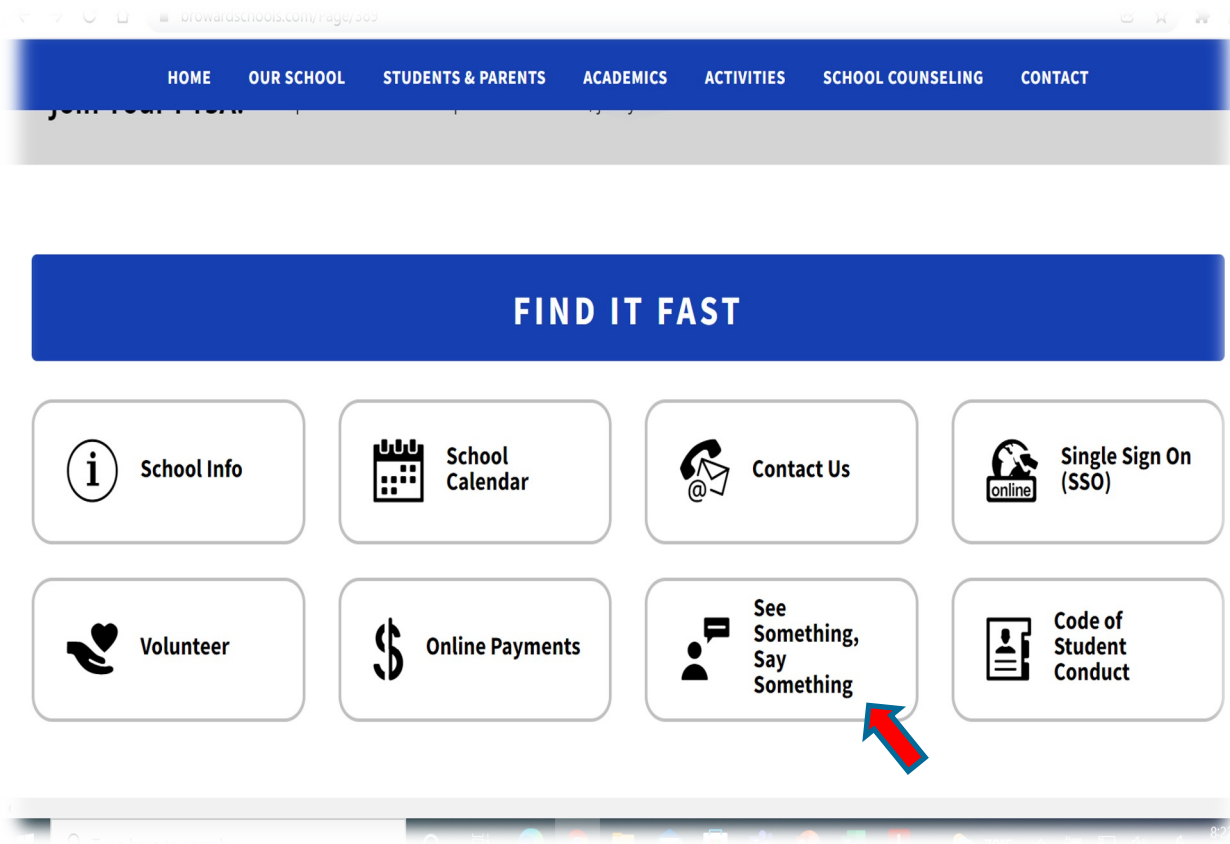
browardschools.com/Page/389

HOME OUR SCHOOL STUDENTS & PARENTS ACADEMICS ACTIVITIES SCHOOL COUNSELING CONTACT

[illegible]

FIND IT FAST

School Info

School Calendar

Contact Us

online

Single Sign On (SSO)

Volunteer

Online Payments

See Something, Say Something

Code of Student Conduct